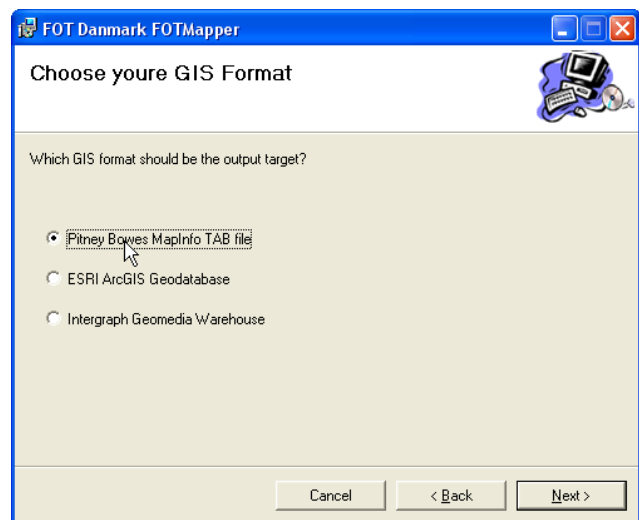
FOT Danmark FOTMapper

Choose youre GIS Format

Which GIS format should be the output target?

Pitney Bowes MapInfo TAB file

ESRI ArcGIS Geodatabase

Intergraph Geomedia Warehouse

Cancel

< Back

Next >